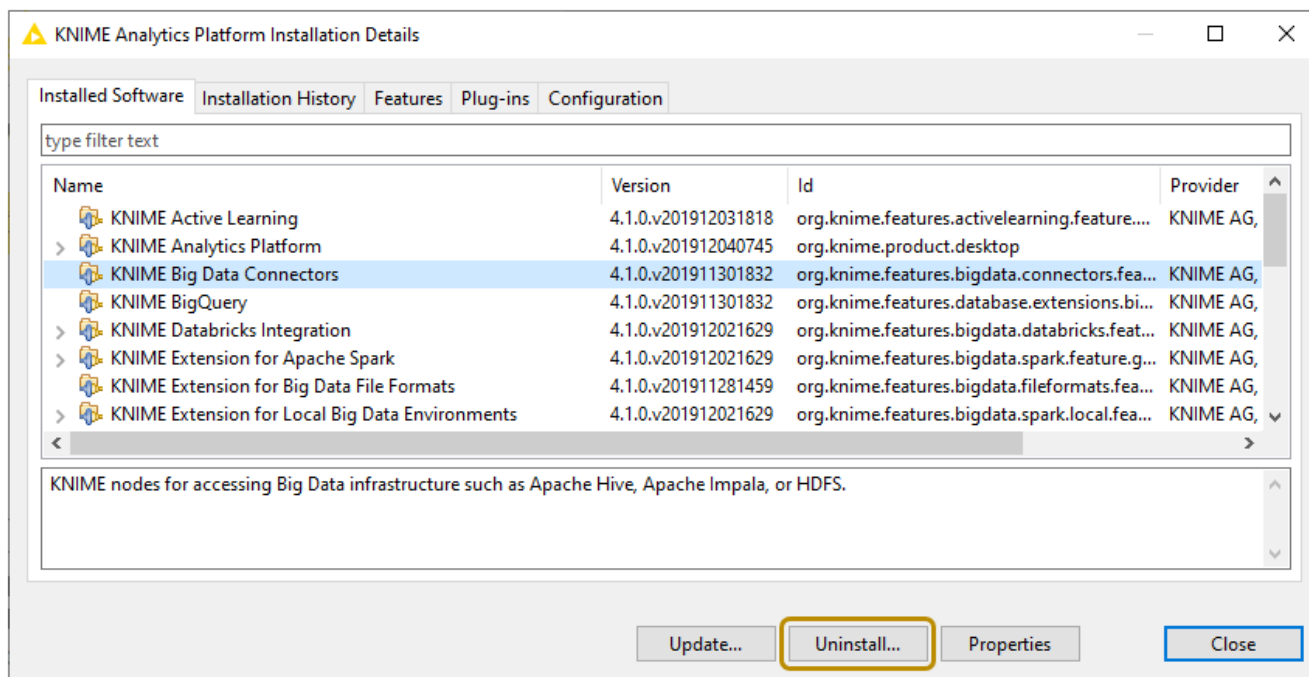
KNIME Analytics Platform Installation Details

Installed Software | Installation History | Features | Plug-ins | Configuration

type filter text

| Name | Version | Id | Provider |
|---|---|---|---|
| KNIME Active Learning | 4.1.0.v201912031818 | org.knime.features.activelearning.feature.... | KNIME AG, |
| KNIME Analytics Platform | 4.1.0.v201912040745 | org.knime.product.desktop | |
| KNIME Big Data Connectors | 4.1.0.v201911301832 | org.knime.features.bigdata.connectors.fea... | KNIME AG, |
| KNIME BigQuery | 4.1.0.v201911301832 | org.knime.features.database.extensions.bi... | KNIME AG, |
| KNIME Databricks Integration | 4.1.0.v201912021629 | org.knime.features.bigdata.databricks.feat... | KNIME AG, |
| KNIME Extension for Apache Spark | 4.1.0.v201912021629 | org.knime.features.bigdata.spark.feature.g... | KNIME AG, |
| KNIME Extension for Big Data File Formats | 4.1.0.v201911281459 | org.knime.features.bigdata.fileformats.fea... | KNIME AG, |
| KNIME Extension for Local Big Data Environments | 4.1.0.v201912021629 | org.knime.features.bigdata.spark.local.fea... | KNIME AG, |

KNIME nodes for accessing Big Data infrastructure such as Apache Hive, Apache Impala, or HDFS.

Update... Uninstall... Properties Close